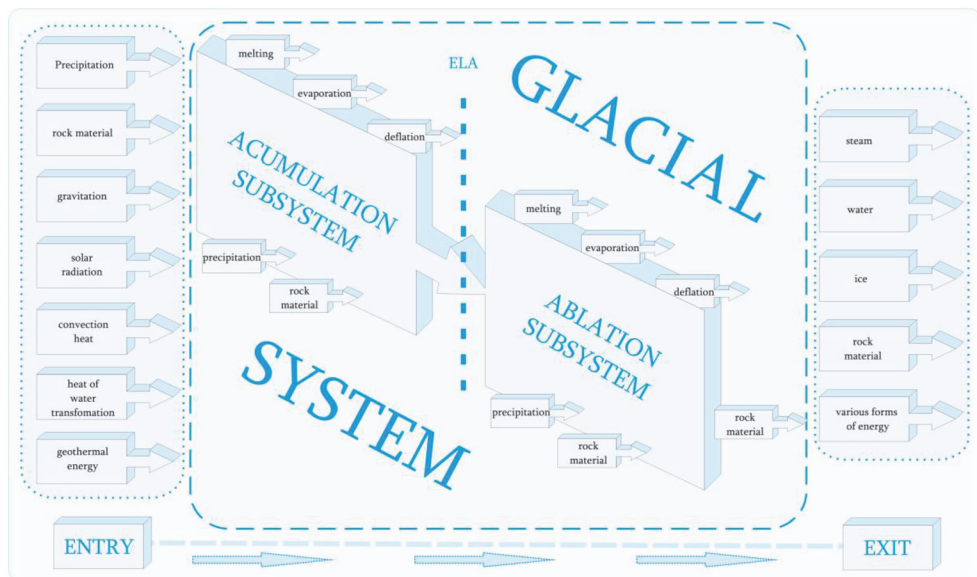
Precipitation

rock material

gravitation

solar radiation

convection heat

heat of water transfomation

geothermal energy

melting

evaporation

deflation

ELA

ACUMULATION SUBSYSTEM

precipitation

rock material

GLACIAL

melting

evaporation

deflation

ABLATION SUBSYSTEM

precipitation

rock material

rock material

SYSTEM

steam

water

ice

rock material

various forms of energy

ENTRY

EXIT